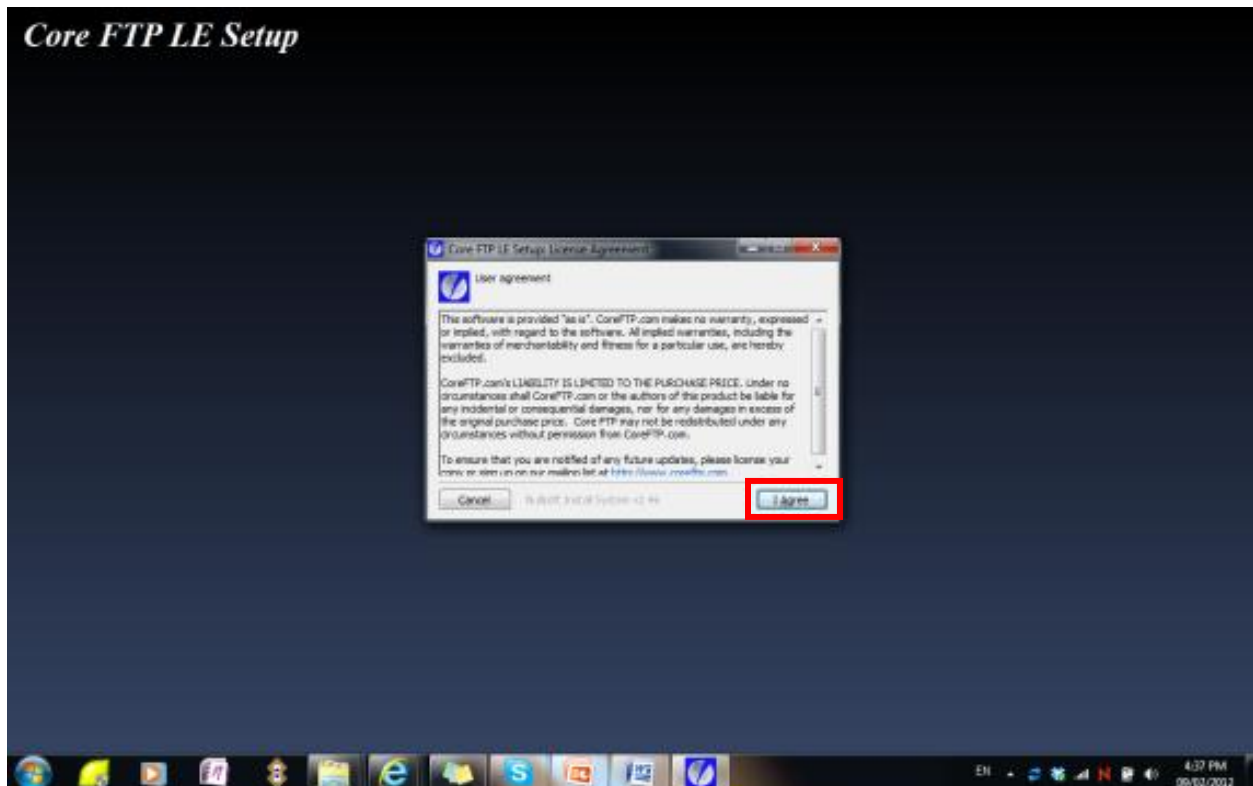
Core FTP LE Setup

Core FTP LE Setup: License Agreement

User agreement

The software is provided "as is". CoreFTP.com makes no warranty, expressed or implied, with regard to the software. All implied warranties, including the warranties of merchantability and fitness for a particular use, are hereby excluded.

CoreFTP.com's LIABILITY IS LIMITED TO THE PURCHASE PRICE. Under no circumstances shall CoreFTP.com or the authors of this product be liable for any incidental or consequential damages, nor for any damages in excess of the original purchase price. Core FTP may not be redistributed under any circumstances without permission from CoreFTP.com.

To ensure that you are notified of any future updates, please license your copy or sign up on our mailing list at http://www.coreftp.com

Cancel

Nullsoft Install System v2.46

I Agree

EN

4:37 PM
09/02/2012